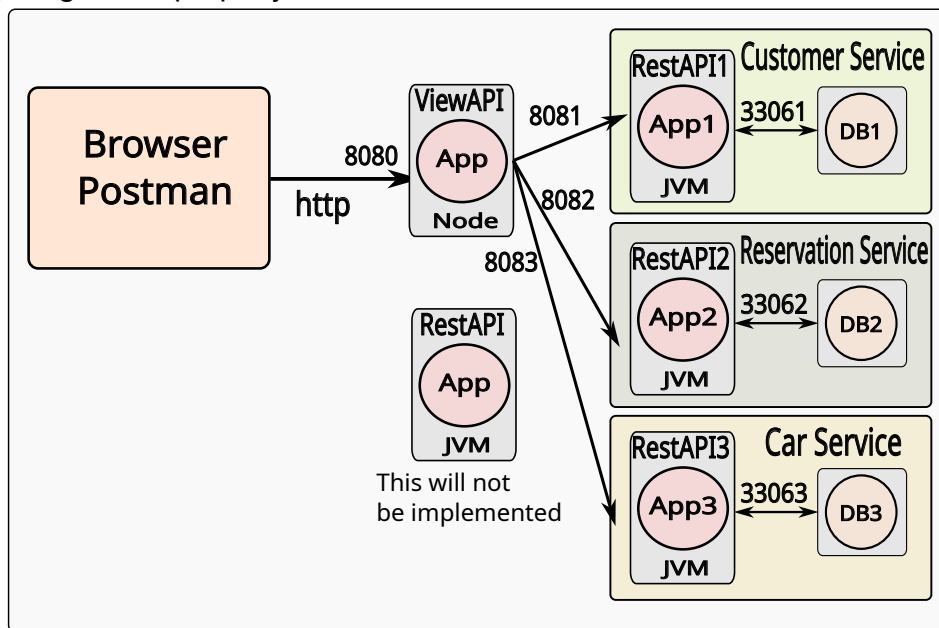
Browser
Postman

8080
http

ViewAPI
App
Node

8081
8082
8083

RestAPI
App
JVM
This will not be implemented

Customer Service
RestAPI1
App1
JVM
33061
DB1

Reservation Service
RestAPI2
App2
JVM
33062
DB2

Car Service
RestAPI3
App3
JVM
33063
DB3